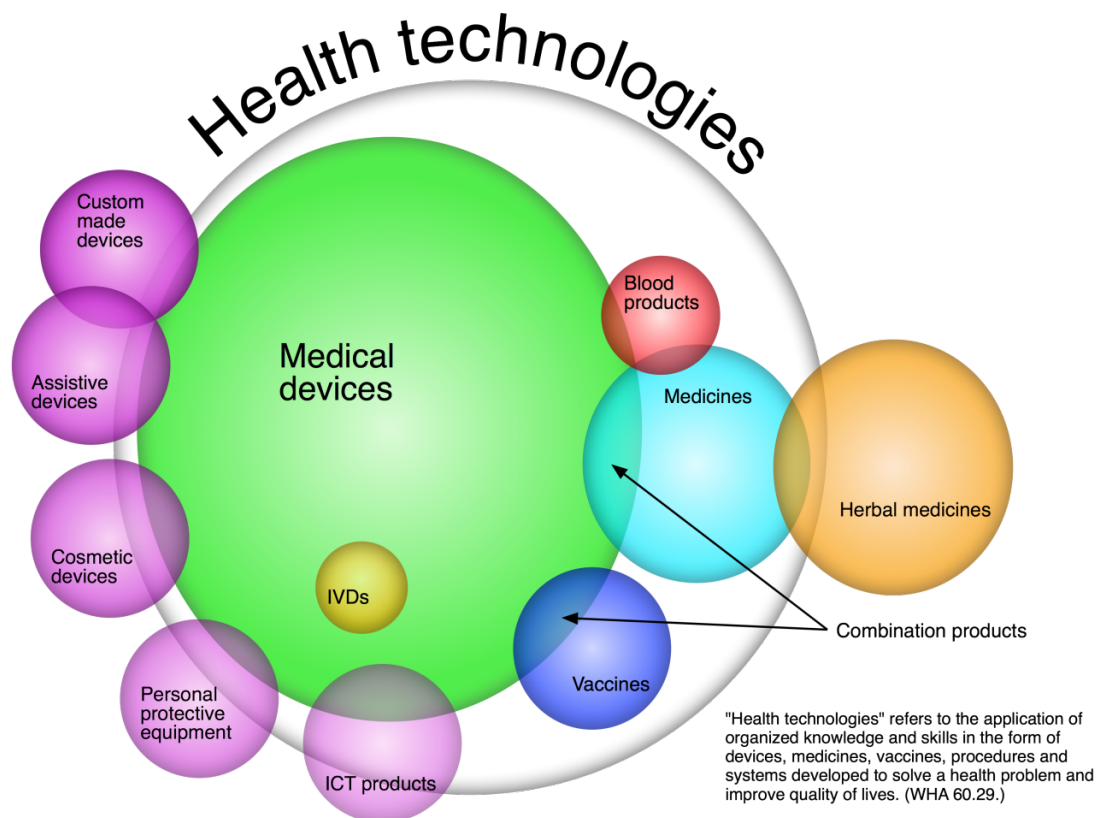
Health technologies

Custom made devices

Assistive devices

Cosmetic devices

Personal protective equipment

ICT products

Medical devices

IVDs

Blood products

Medicines

Herbal medicines

Vaccines

Combination products

"Health technologies" refers to the application of organized knowledge and skills in the form of devices, medicines, vaccines, procedures and systems developed to solve a health problem and improve quality of lives. (WHA 60.29.)